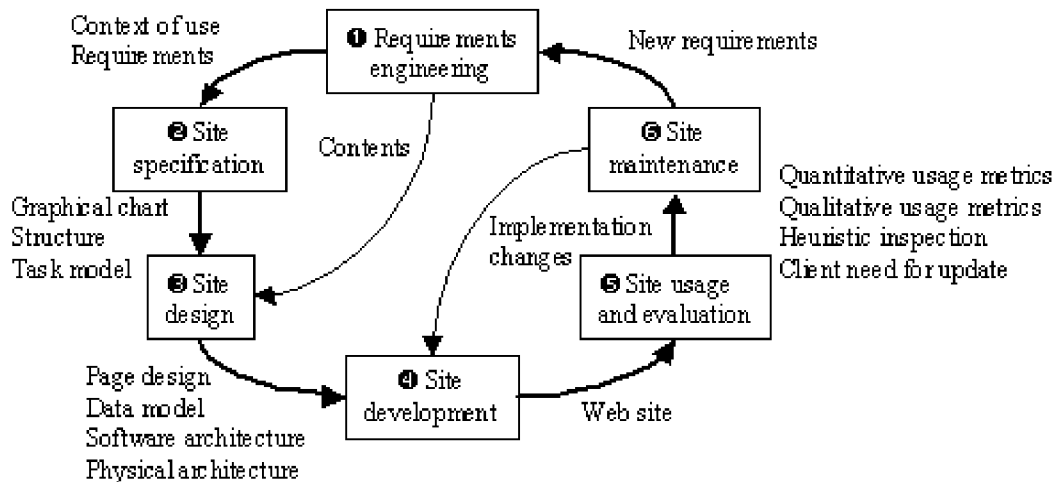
Context of use
Requirements

❶ Requirements engineering

New requirements

❷ Site specification

Contents

❻ Site maintenance

Quantitative usage metrics
Qualitative usage metrics
Heuristic inspection
Client need for update

Graphical chart
Structure
Task model

Implementation changes

❸ Site design

❺ Site usage and evaluation

Page design
Data model
Software architecture
Physical architecture

❹ Site development

Web site